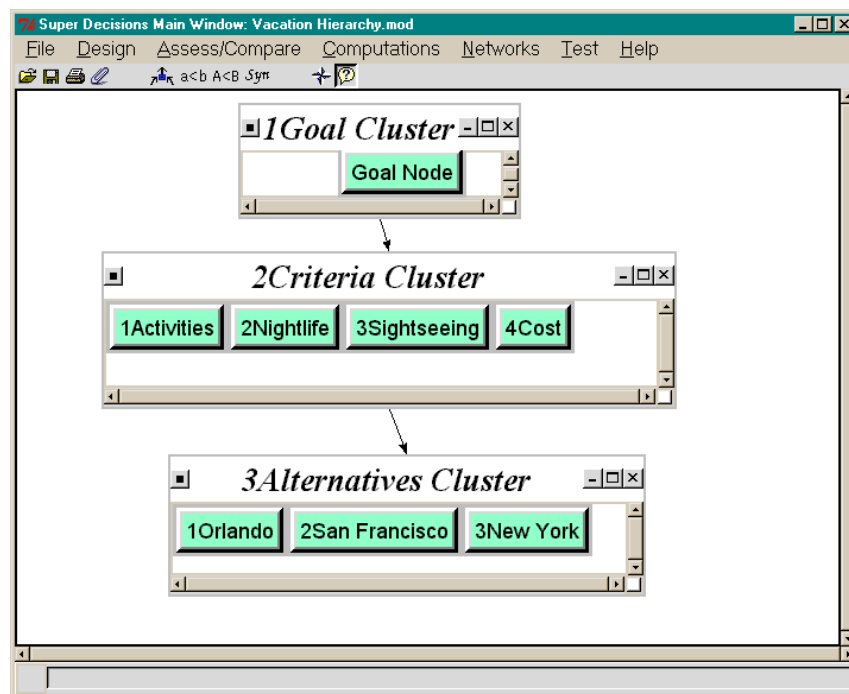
Super Decisions Main Window: Vacation Hierarchy.mod

File Design Assess/Compare Computations Networks Test Help

a<b A<B Syn

1Goal Cluster

Goal Node

2Criteria Cluster

1Activities 2Nightlife 3Sightseeing 4Cost

3Alternatives Cluster

1Orlando 2San Francisco 3New York